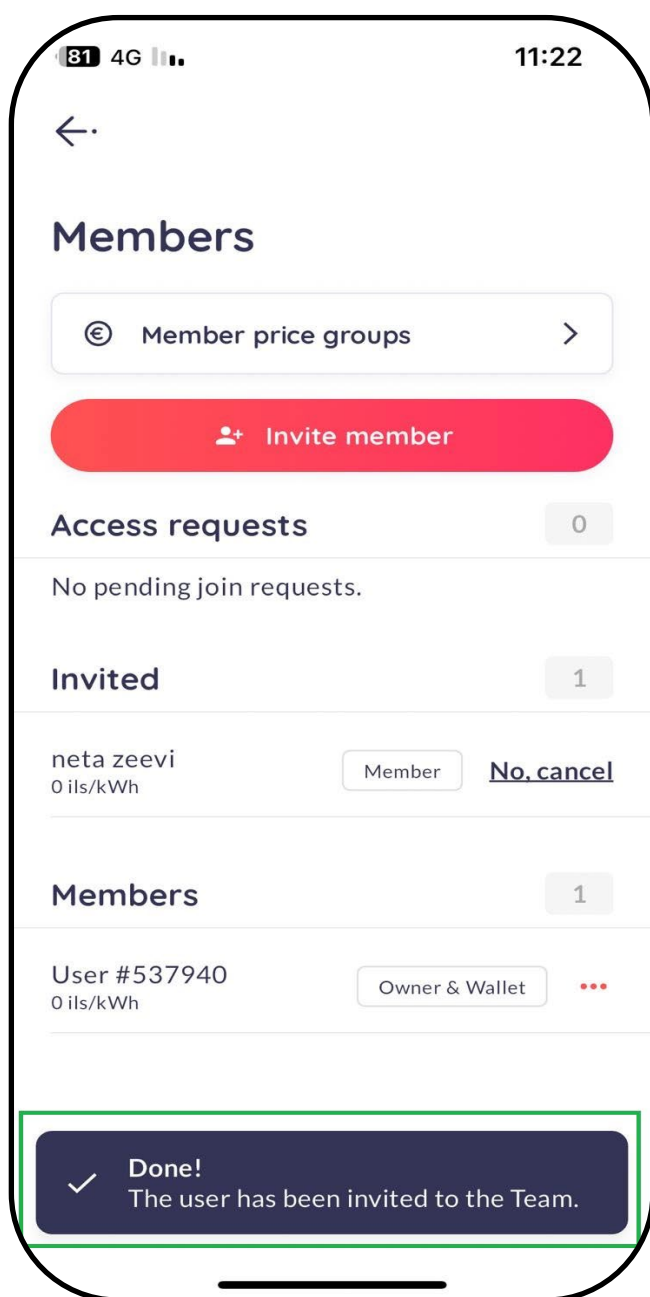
81 4G
11:22

Members

Member price groups

Invite member

Access requests
0

No pending join requests.

Invited
1

neta zeevi
0 ils/kWh
Member
No, cancel

Members
1

User #537940
0 ils/kWh
Owner & Wallet

Done!
The user has been invited to the Team.